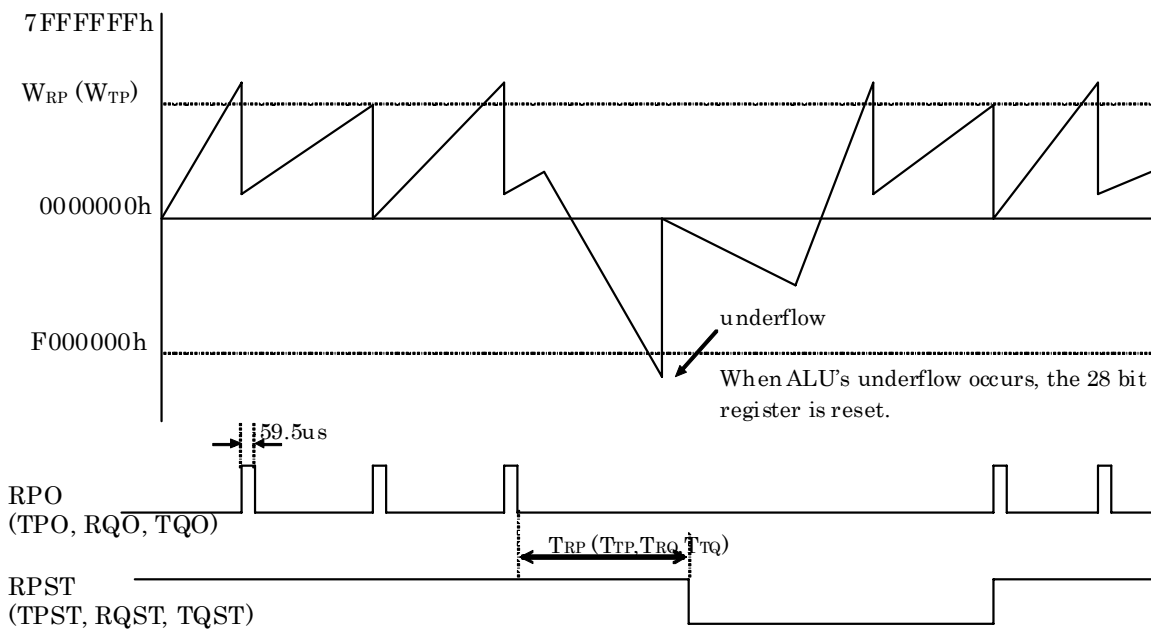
7FFFFFFh

$W_{RP}$ ($W_{TP}$)

0000000h

F000000h

underflow

When ALU's underflow occurs, the 28 bit register is reset.

59.5us

RPO
(TPO, RQO, TQO)

$T_{RP}$ ($T_{TP}$,$T_{RQ}$,$T_{TQ}$)

RPST
(TPST, RQST, TQST)